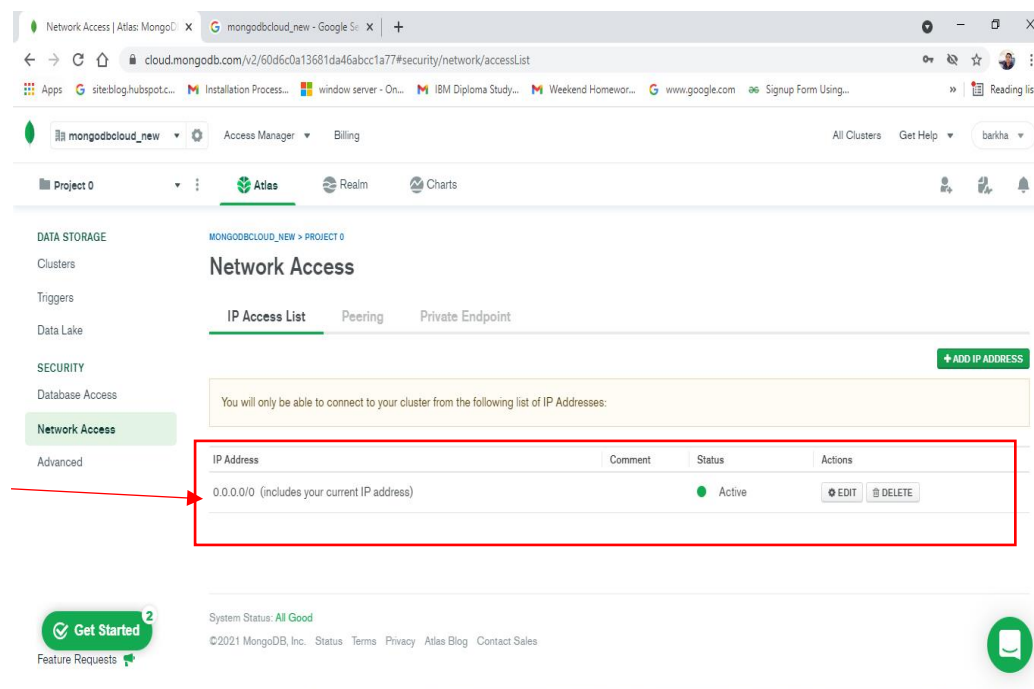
Network Access | Atlas: MongoD ×
mongodbcloud_new - Google Se ×
+
cloud.mongodb.com/v2/60d6c0a13681da46abcc1a77#security/network/accessList
Apps site:blog.hubspot.c... Installation Process... window server - On... IBM Diploma Study... Weekend Homewor... www.google.com Signup Form Using... Reading lis

mongodbcloud_new Access Manager Billing All Clusters Get Help barkha
Project 0 Atlas Realm Charts

DATA STORAGE
Clusters
Triggers
Data Lake
SECURITY
Database Access
Network Access
Advanced

MONGODBCLOUD_NEW > PROJECT 0
Network Access
IP Access List Peering Private Endpoint
+ ADD IP ADDRESS
You will only be able to connect to your cluster from the following list of IP Addresses:

| IP Address | Comment | Status | Actions |
|---|---|---|---|
| 0.0.0.0/0 (includes your current IP address) | | Active | EDIT DELETE |

Get Started 2
Feature Requests
System Status: All Good
©2021 MongoDB, Inc. Status Terms Privacy Atlas Blog Contact Sales